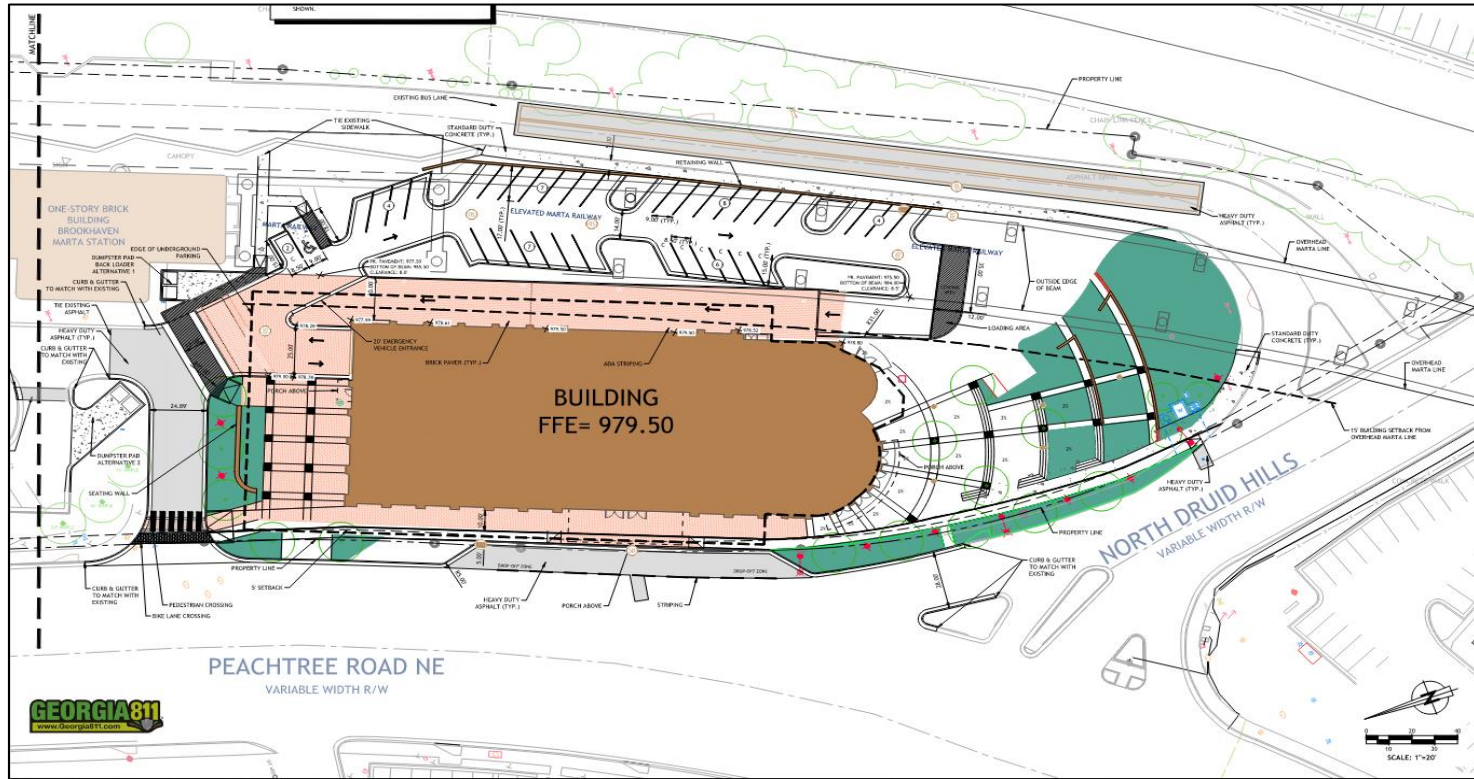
SHOWN.

MATCHLINE

EXISTING BUS LANE

PROPERTY LINE

CHAIN LINK FENCE

TIE EXISTING SIDEWALK

STANDARD DUTY CONCRETE (TYP.)

CANOPY

RETAINING WALL

ASPHALT DRIVE

ONE-STORY BRICK BUILDING BROOKHAVEN MARTA STATION

ELEVATED MARTA RAILWAY

HEAVY DUTY ASPHALT (TYP.)

OVERHEAD MARTA LINE

EDGE OF UNDERGROUND PARKING

DUMPSTER PAD BACK LOADER ALTERNATIVE 1

CURB & GUTTER TO MATCH WITH EXISTING

TIE EXISTING ASPHALT

HEAVY DUTY ASPHALT (TYP.)

CURB & GUTTER TO MATCH WITH EXISTING

ELEVATED MARTA RAILWAY

OUTSIDE EDGE OF BEAM

LOADING AREA

STANDARD DUTY CONCRETE (TYP.)

OVERHEAD MARTA LINE

20' EMERGENCY VEHICLE ENTRANCE

BRICK PAVER (TYP.)

ADA STRIPING

BUILDING
FFE= 979.50

PORCH ABOVE

15' BUILDING SETBACK FROM OVERHEAD MARTA LINE

DUMPSTER PAD ALTERNATIVE 2

SEATING WALL

PORCH ABOVE

HEAVY DUTY ASPHALT (TYP.)

NORTH DRUID HILLS
VARIABLE WIDTH R/W

PROPERTY LINE

PROPERTY LINE

5' SETBACK

CURB & GUTTER TO MATCH WITH EXISTING

DROP-OFF ZONE

DROP-OFF ZONE

CURB & GUTTER TO MATCH WITH EXISTING

PEDESTRIAN CROSSING

BIKE LANE CROSSING

HEAVY DUTY ASPHALT (TYP.)

PORCH ABOVE

STRIPING

PEACHTREE ROAD NE
VARIABLE WIDTH R/W

GEORGIA811
www.Georgia811.com

0 10 20 30 40
SCALE: 1"=20'